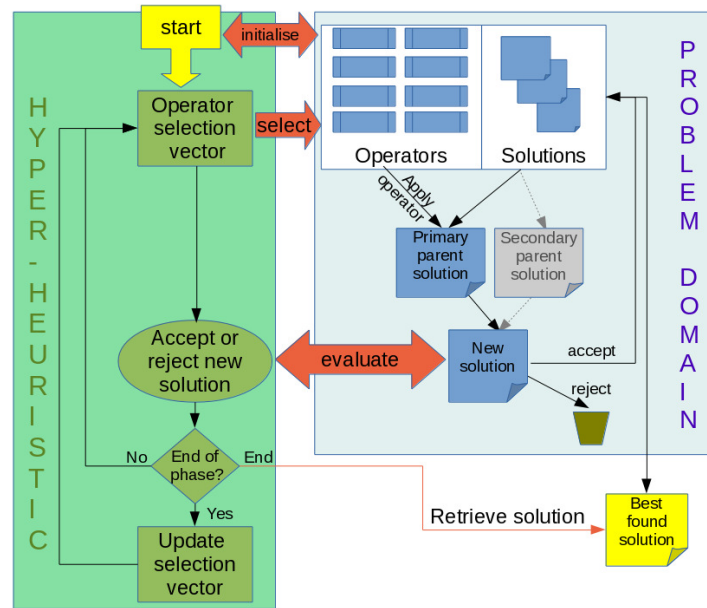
start

initialise

HYPER-HEURISTIC

Operator selection vector

select

Operators

Solutions

PROBLEM DOMAIN

Apply operator

Primary parent solution

Secondary parent solution

Accept or reject new solution

evaluate

New solution

accept

reject

No

End of phase?

End

Yes

Retrieve solution

Best found solution

Update selection vector